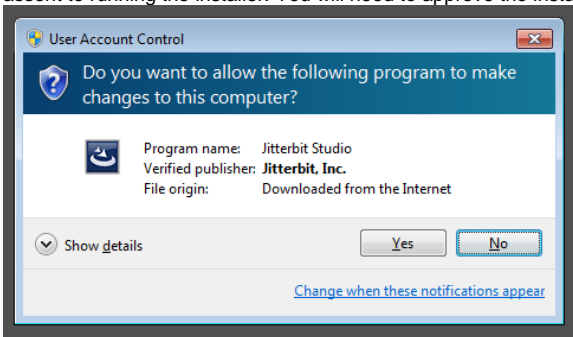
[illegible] to running the installer. You will need to approve the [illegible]

User Account Control

Do you want to allow the following program to make changes to this computer?

| | |
|---|---|
| Program name: | Jitterbit Studio |
| Verified publisher: | **Jitterbit, Inc.** |
| File origin: | Downloaded from the Internet |

Show details

Yes

No

Change when these notifications appear